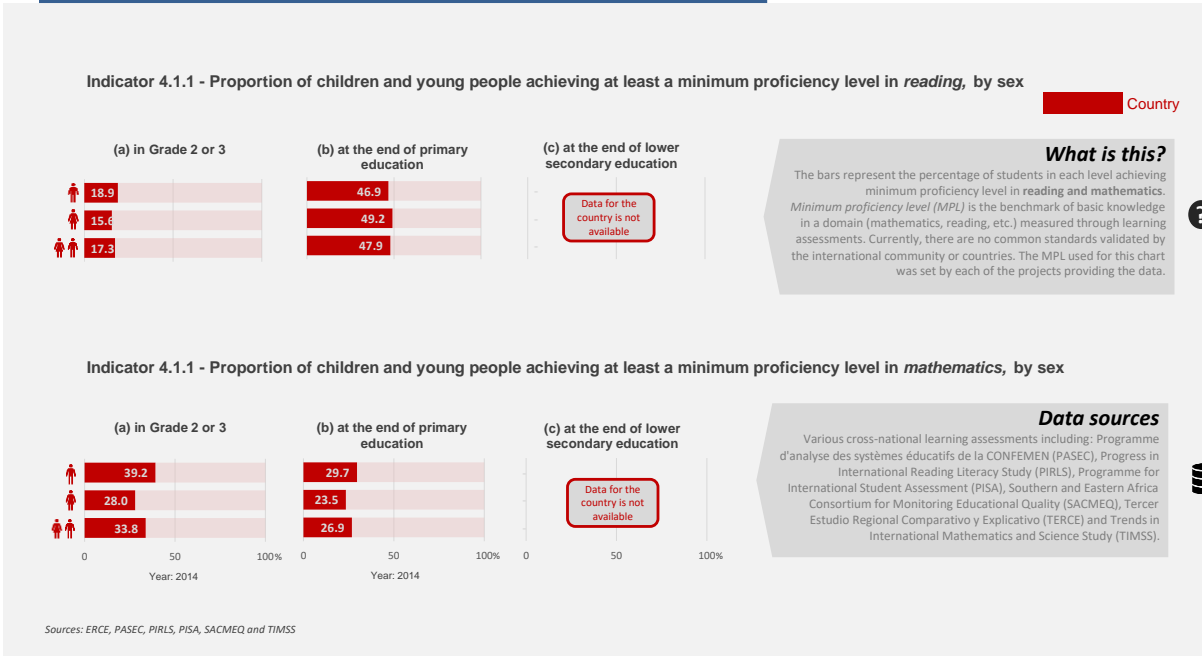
Indicator 4.1.1 - Proportion of children and young people achieving at least a minimum proficiency level in *reading,* by sex

Country

(a) in Grade 2 or 3

18.9
15.6
17.3

(b) at the end of primary education

46.9
49.2
47.9

(c) at the end of lower secondary education

Data for the country is not available

What is this?

The bars represent the percentage of students in each level achieving minimum proficiency level in **reading and mathematics**. *Minimum proficiency level (MPL)* is the benchmark of basic knowledge in a domain (mathematics, reading, etc.) measured through learning assessments. Currently, there are no common standards validated by the international community or countries. The MPL used for this chart was set by each of the projects providing the data.

Indicator 4.1.1 - Proportion of children and young people achieving at least a minimum proficiency level in *mathematics,* by sex

(a) in Grade 2 or 3

39.2
28.0
33.8

0 50 100%

Year: 2014

(b) at the end of primary education

29.7
23.5
26.9

0 50 100%

Year: 2014

(c) at the end of lower secondary education

Data for the country is not available

0 50 100%

Data sources

Various cross-national learning assessments including: Programme d'analyse des systèmes éducatifs de la CONFEMEN (PASEC), Progress in International Reading Literacy Study (PIRLS), Programme for International Student Assessment (PISA), Southern and Eastern Africa Consortium for Monitoring Educational Quality (SACMEQ), Tercer Estudio Regional Comparativo y Explicativo (TERCE) and Trends in International Mathematics and Science Study (TIMSS).

Sources: ERCE, PASEC, PIRLS, PISA, SACMEQ and TIMSS